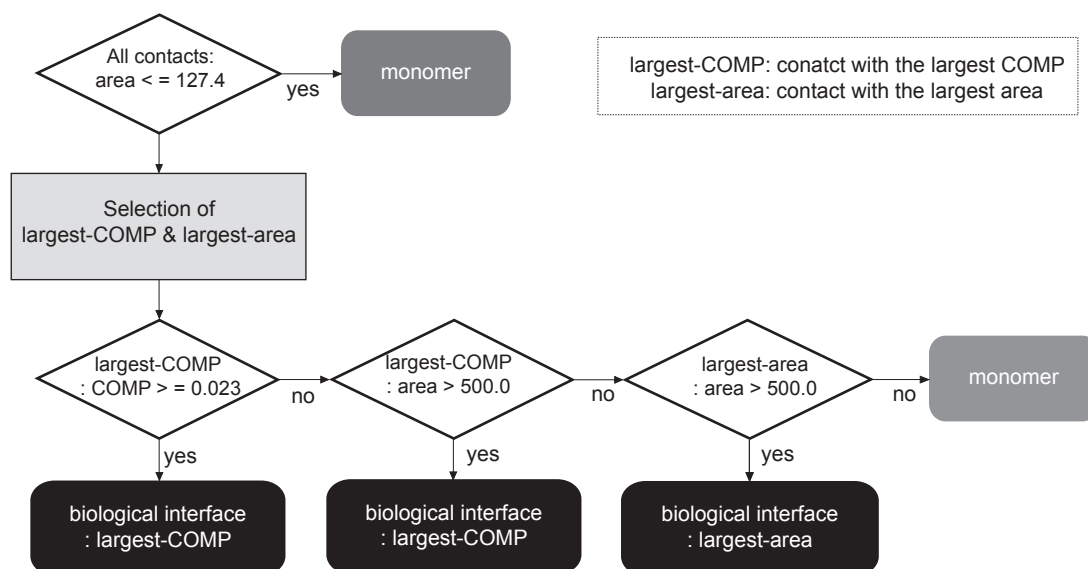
All contacts: area < = 127.4

yes

monomer

largest-COMP: conatct with the largest COMP
largest-area: contact with the largest area

Selection of largest-COMP & largest-area

largest-COMP : COMP > = 0.023

no

largest-COMP : area > 500.0

no

largest-area : area > 500.0

no

monomer

yes

yes

yes

biological interface : largest-COMP

biological interface : largest-COMP

biological interface : largest-area